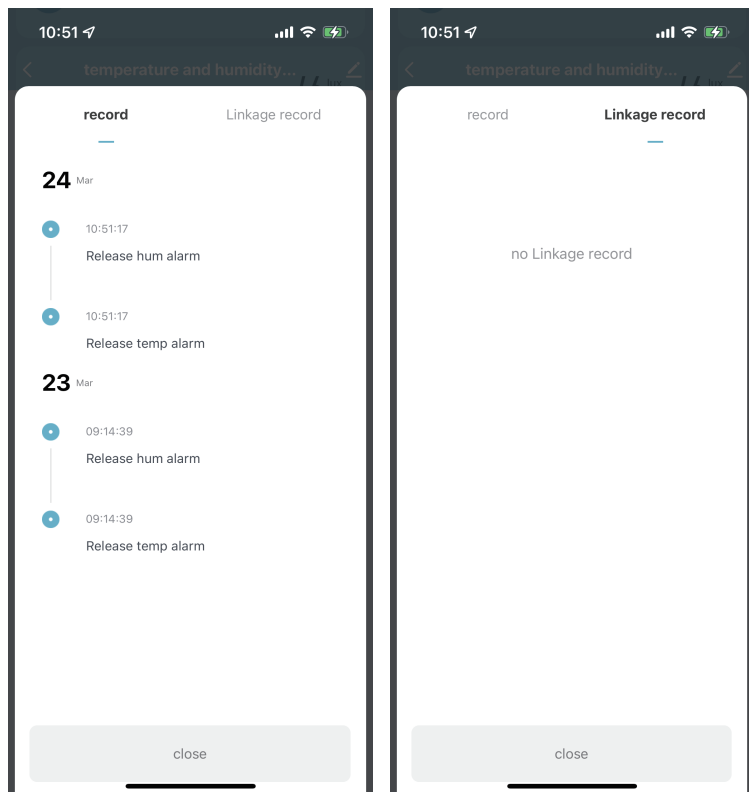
10:51

temperature and humidity...

record

Linkage record

24 Mar

10:51:17

Release hum alarm

10:51:17

Release temp alarm

23 Mar

09:14:39

Release hum alarm

09:14:39

Release temp alarm

close

10:51

temperature and humidity...

record

Linkage record

no Linkage record

close